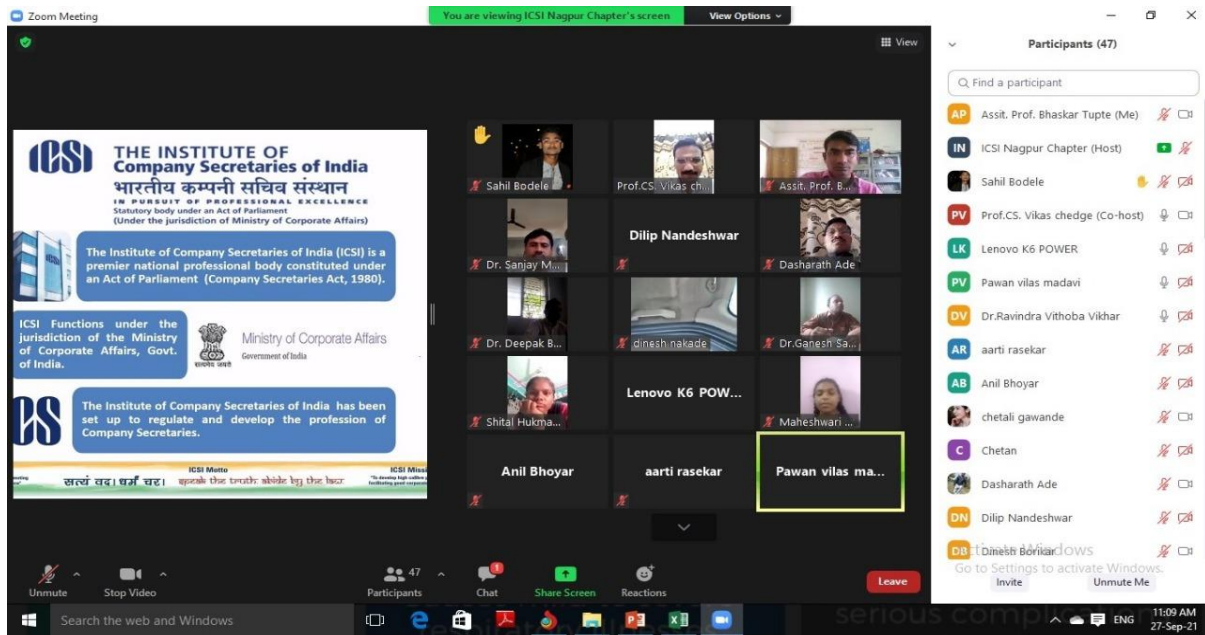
Zoom Meeting

You are viewing ICSI Nagpur Chapter's screen

View Options

View

ICSI

THE INSTITUTE OF Company Secretaries of India

भारतीय कम्पनी सचिव संस्थान

IN PURSUIT OF PROFESSIONAL EXCELLENCE

Statutory body under an Act of Parliament (Under the jurisdiction of Ministry of Corporate Affairs)

The Institute of Company Secretaries of India (ICSI) is a premier national professional body constituted under an Act of Parliament (Company Secretaries Act, 1980).

ICSI Functions under the jurisdiction of the Ministry of Corporate Affairs, Govt. of India.

Ministry of Corporate Affairs

Government of India

The Institute of Company Secretaries of India has been set up to regulate and develop the profession of Company Secretaries.

ICSI Motto

सत्यं वद। धर्मं चर। speak the truth. abide by the law.

ICSI Mission

Sahil Bodele

Prof.CS. Vikas ch...

Assit. Prof. B...

Dr. Sanjay M...

Dilip Nandeshwar

Dasharath Ade

Dr. Deepak B...

dinesh nakade

Dr.Ganesh Sa...

Shital Hukma...

Lenovo K6 POW...

Maheshwari ...

Anil Bhoyar

aarti rasekar

Pawan vilas ma...

Participants (47)

Find a participant

Assit. Prof. Bhaskar Tupte (Me)

ICSI Nagpur Chapter (Host)

Sahil Bodele

Prof.CS. Vikas chedge (Co-host)

Lenovo K6 POWER

Pawan vilas madavi

Dr.Ravindra Vithoba Vikhar

aarti rasekar

Anil Bhoyar

chetali gawande

Chetan

Dasharath Ade

Dilip Nandeshwar

Dinesh Borikar

Activate Windows
Go to Settings to activate Windows.

Invite

Unmute Me

Unmute

Stop Video

47

Participants

Chat

Share Screen

Reactions

Leave

Search the web and Windows

ENG

11:09 AM
27-Sep-21